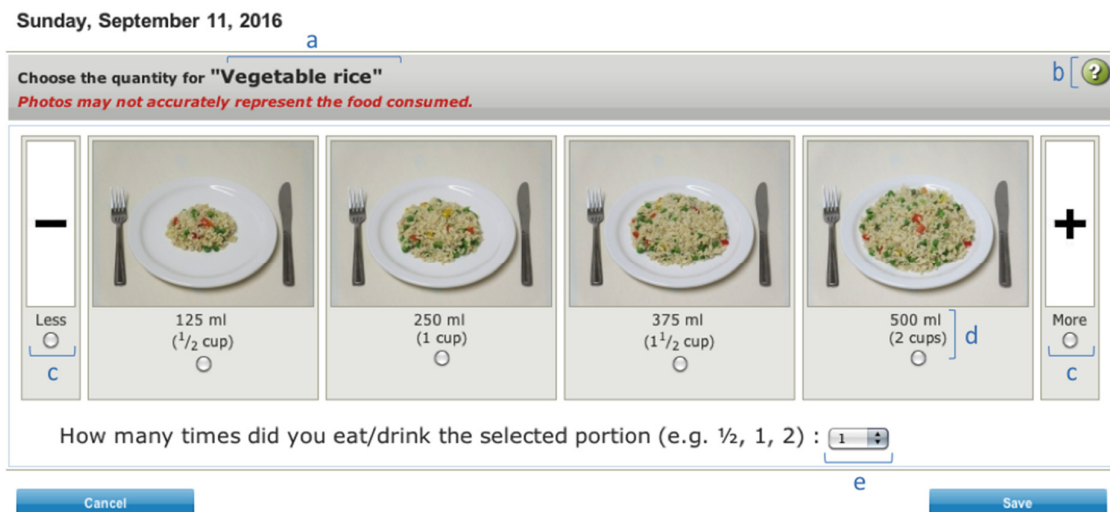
Sunday, September 11, 2016

a

Choose the quantity for "Vegetable rice"

Photos may not accurately represent the food consumed.

b ?

−

Less

c

125 ml
($^1/_2$ cup)

250 ml
(1 cup)

375 ml
($1^1/_2$ cup)

500 ml
(2 cups)

d

+

More

c

How many times did you eat/drink the selected portion (e.g. ½, 1, 2) : 1

e

Cancel

Save